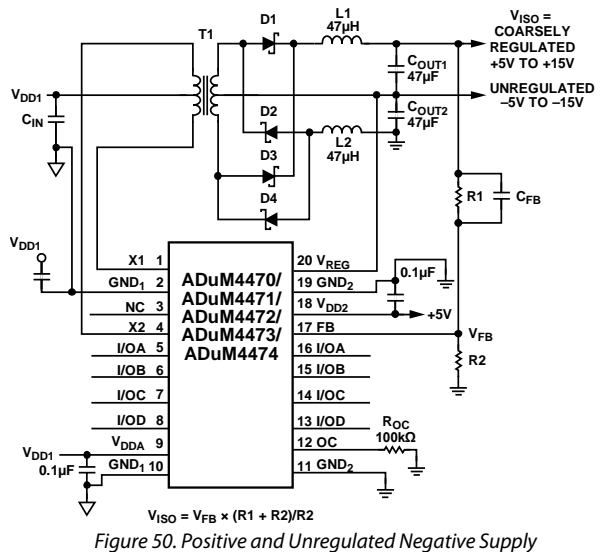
$V_{ISO}$ = COARSELY REGULATED +5V TO +15V

UNREGULATED –5V TO –15V

T1

D1

L1 47µH

$C_{OUT1}$ 47µF

$C_{OUT2}$ 47µF

D2

L2 47µH

D3

D4

$V_{DD1}$

$C_{IN}$

R1

$C_{FB}$

$V_{DD1}$

X1 1

$GND_1$ 2

NC 3

X2 4

I/OA 5

I/OB 6

I/OC 7

I/OD 8

$V_{DDA}$ 9

$GND_1$ 10

ADuM4470/ ADuM4471/ ADuM4472/ ADuM4473/ ADuM4474

20 $V_{REG}$

19 $GND_2$

18 $V_{DD2}$

17 FB

16 I/OA

15 I/OB

14 I/OC

13 I/OD

12 OC

11 $GND_2$

0.1µF

+5V

$V_{FB}$

R2

$R_{OC}$ 100kΩ

$V_{DD1}$

0.1µF

$V_{ISO} = V_{FB} \times (R1 + R2)/R2$

Figure 50. Positive and Unregulated Negative Supply